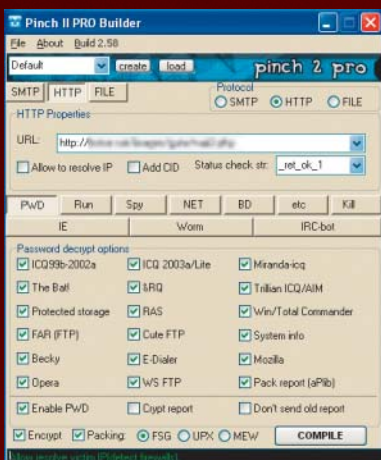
Pinch II PRO Builder

File About Build 2.58

Default create load

pinch 2 pro

SMTP HTTP FILE

Protocol
SMTP HTTP FILE

HTTP Properties

URL: http://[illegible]

Allow to resolve IP Add CID Status check str: _ret_ok_1

PWD Run Spy NET BD etc Kill

IE Worm IRC-bot

Password decrypt options

ICQ99b-2002a
ICQ 2003a/Lite
Miranda-icq
The Bat!
&RQ
Trillian ICQ/AIM
Protected storage
RAS
Win/Total Commander
FAR (FTP)
Cute FTP
System info
Becky
E-Dialer
Mozilla
Opera
WS FTP
Pack report (aPlib)

Enable PWD
Crypt report
Don't send old report

Encrypt Packing: FSG UPX MEW COMPILE

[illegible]